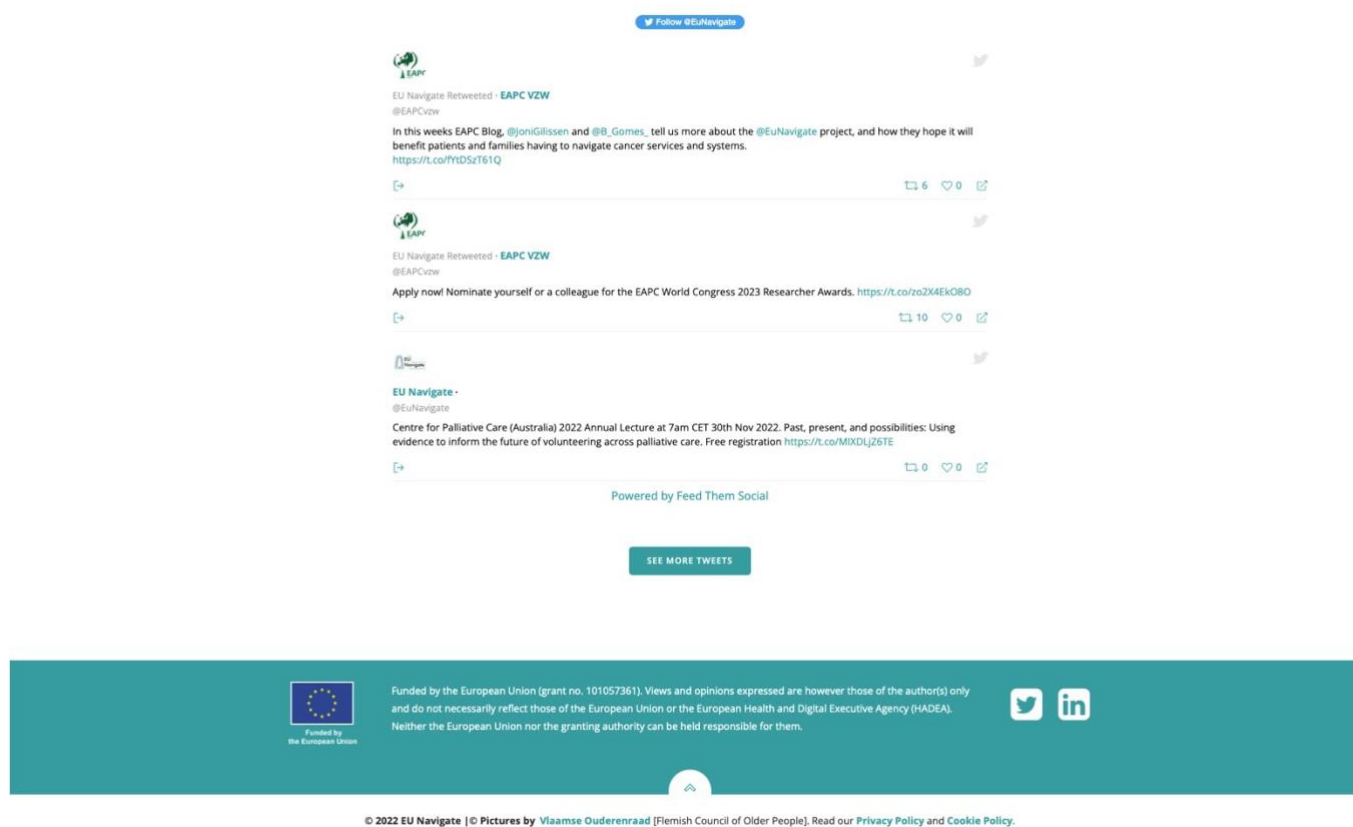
Follow @EuNavigate

EAPC

EU Navigate Retweeted · EAPC VZW
@EAPCvzw

In this weeks EAPC Blog, @JoniGilissen and @B_Gomes_ tell us more about the @EuNavigate project, and how they hope it will benefit patients and families having to navigate cancer services and systems.
https://t.co/fYtDSzT61Q

6 0

EAPC

EU Navigate Retweeted · EAPC VZW
@EAPCvzw

Apply now! Nominate yourself or a colleague for the EAPC World Congress 2023 Researcher Awards. https://t.co/zo2X4EkO8O

10 0

EU Navigate

EU Navigate ·
@EuNavigate

Centre for Palliative Care (Australia) 2022 Annual Lecture at 7am CET 30th Nov 2022. Past, present, and possibilities: Using evidence to inform the future of volunteering across palliative care. Free registration https://t.co/MIXDLjZ6TE

0 0

Powered by Feed Them Social

SEE MORE TWEETS

Funded by the European Union

Funded by the European Union (grant no. 101057361). Views and opinions expressed are however those of the author(s) only and do not necessarily reflect those of the European Union or the European Health and Digital Executive Agency (HADEA). Neither the European Union nor the granting authority can be held responsible for them.

© 2022 EU Navigate |© Pictures by Vlaamse Ouderenraad [Flemish Council of Older People]. Read our Privacy Policy and Cookie Policy.